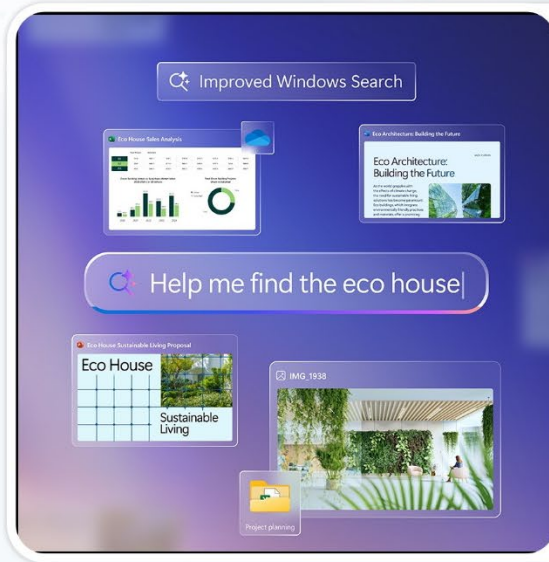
Improved Windows Search

Eco House Sales Analysis

Eco Architecture: Building the Future

Eco Architecture: Building the Future

Help me find the eco house

Eco House Sustainable Living Proposal

Eco House

Sustainable Living

IMG_1938

Project planning